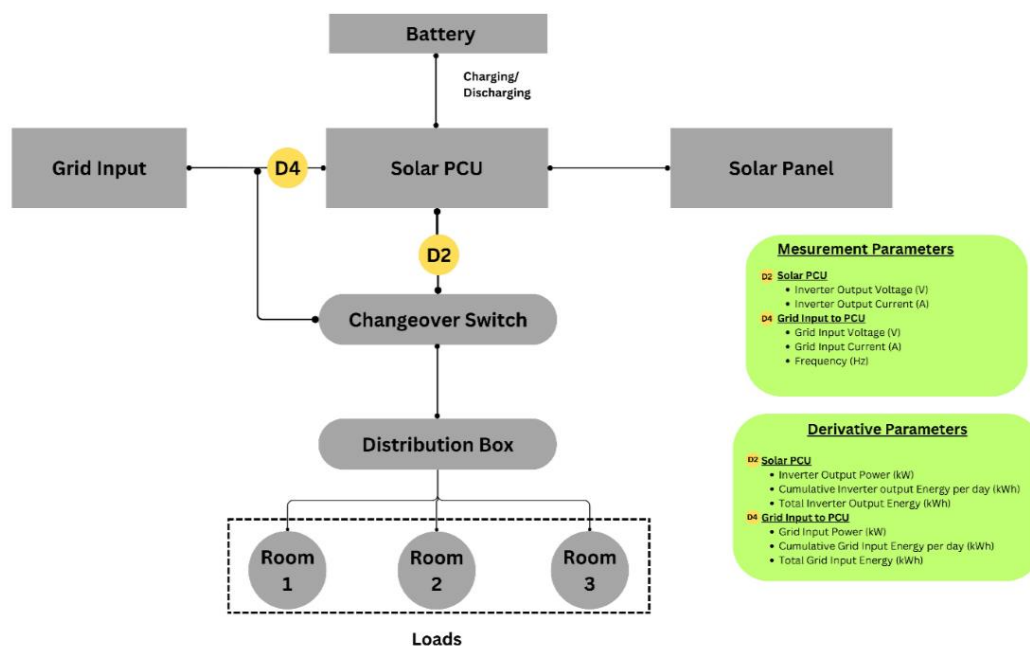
Battery

Charging/ Discharging

Grid Input

D4

Solar PCU

Solar Panel

D2

Changeover Switch

Distribution Box

Room 1

Room 2

Room 3

Loads

Mesurement Parameters

D2 Solar PCU
• Inverter Output Voltage (V)
• Inverter Output Current (A)

D4 Grid Input to PCU
• Grid Input Voltage (V)
• Grid Input Current (A)
• Frequency (Hz)

Derivative Parameters

D2 Solar PCU
• Inverter Output Power (kW)
• Cumulative Inverter output Energy per day (kWh)
• Total Inverter Output Energy (kWh)

D4 Grid Input to PCU
• Grid Input Power (kW)
• Cumulative Grid Input Energy per day (kWh)
• Total Grid Input Energy (kWh)